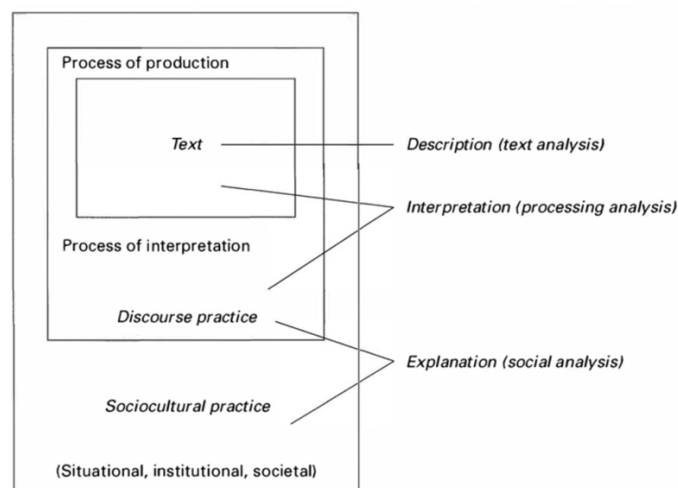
Process of production

Text

Process of interpretation

Discourse practice

Sociocultural practice

(Situational, institutional, societal)

Description (text analysis)

Interpretation (processing analysis)

Explanation (social analysis)